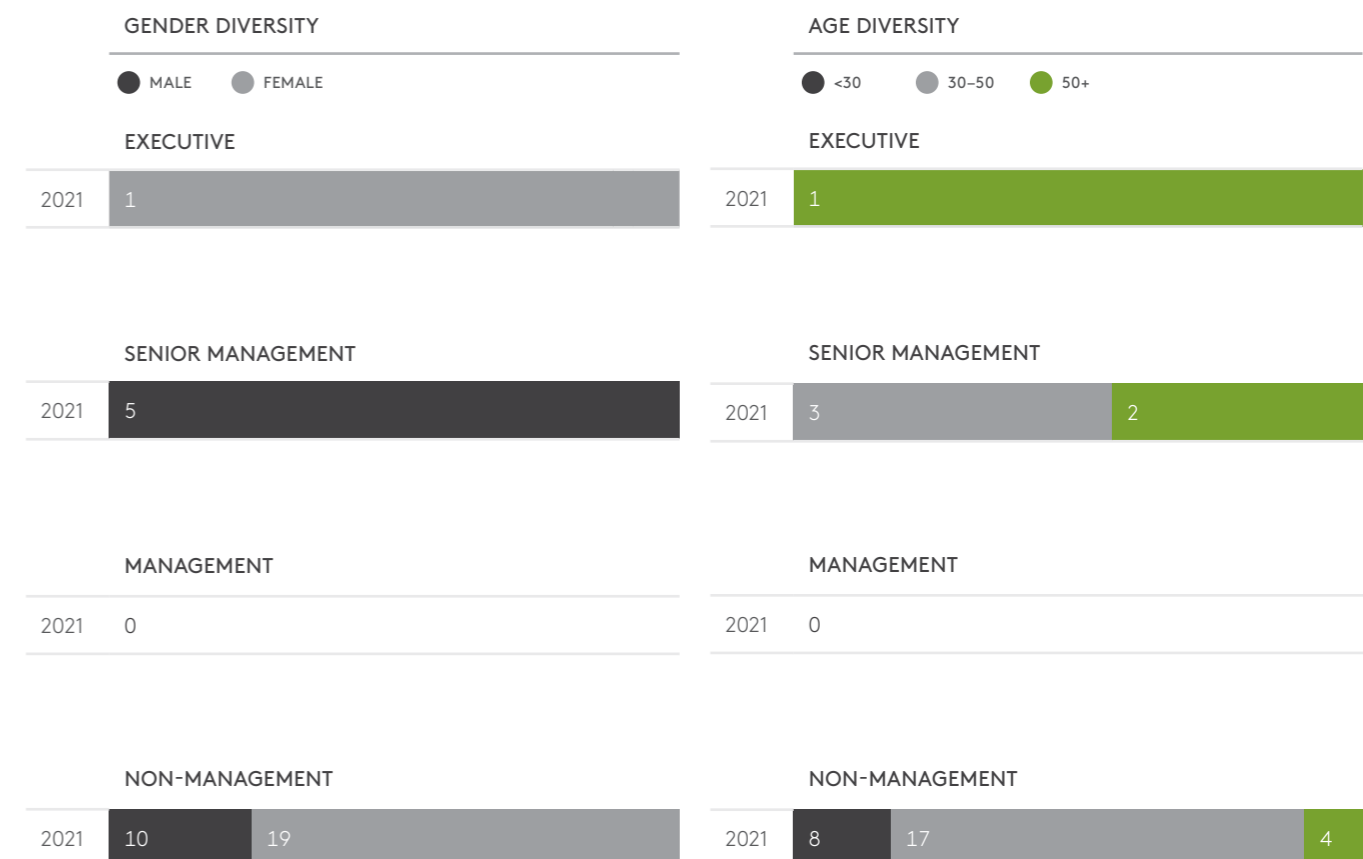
GENDER DIVERSITY

MALE FEMALE

EXECUTIVE

2021 1

SENIOR MANAGEMENT

2021 5

MANAGEMENT

2021 0

NON-MANAGEMENT

2021 10 19

AGE DIVERSITY

<30 30–50 50+

EXECUTIVE

2021 1

SENIOR MANAGEMENT

2021 3 2

MANAGEMENT

2021 0

NON-MANAGEMENT

2021 8 17 4